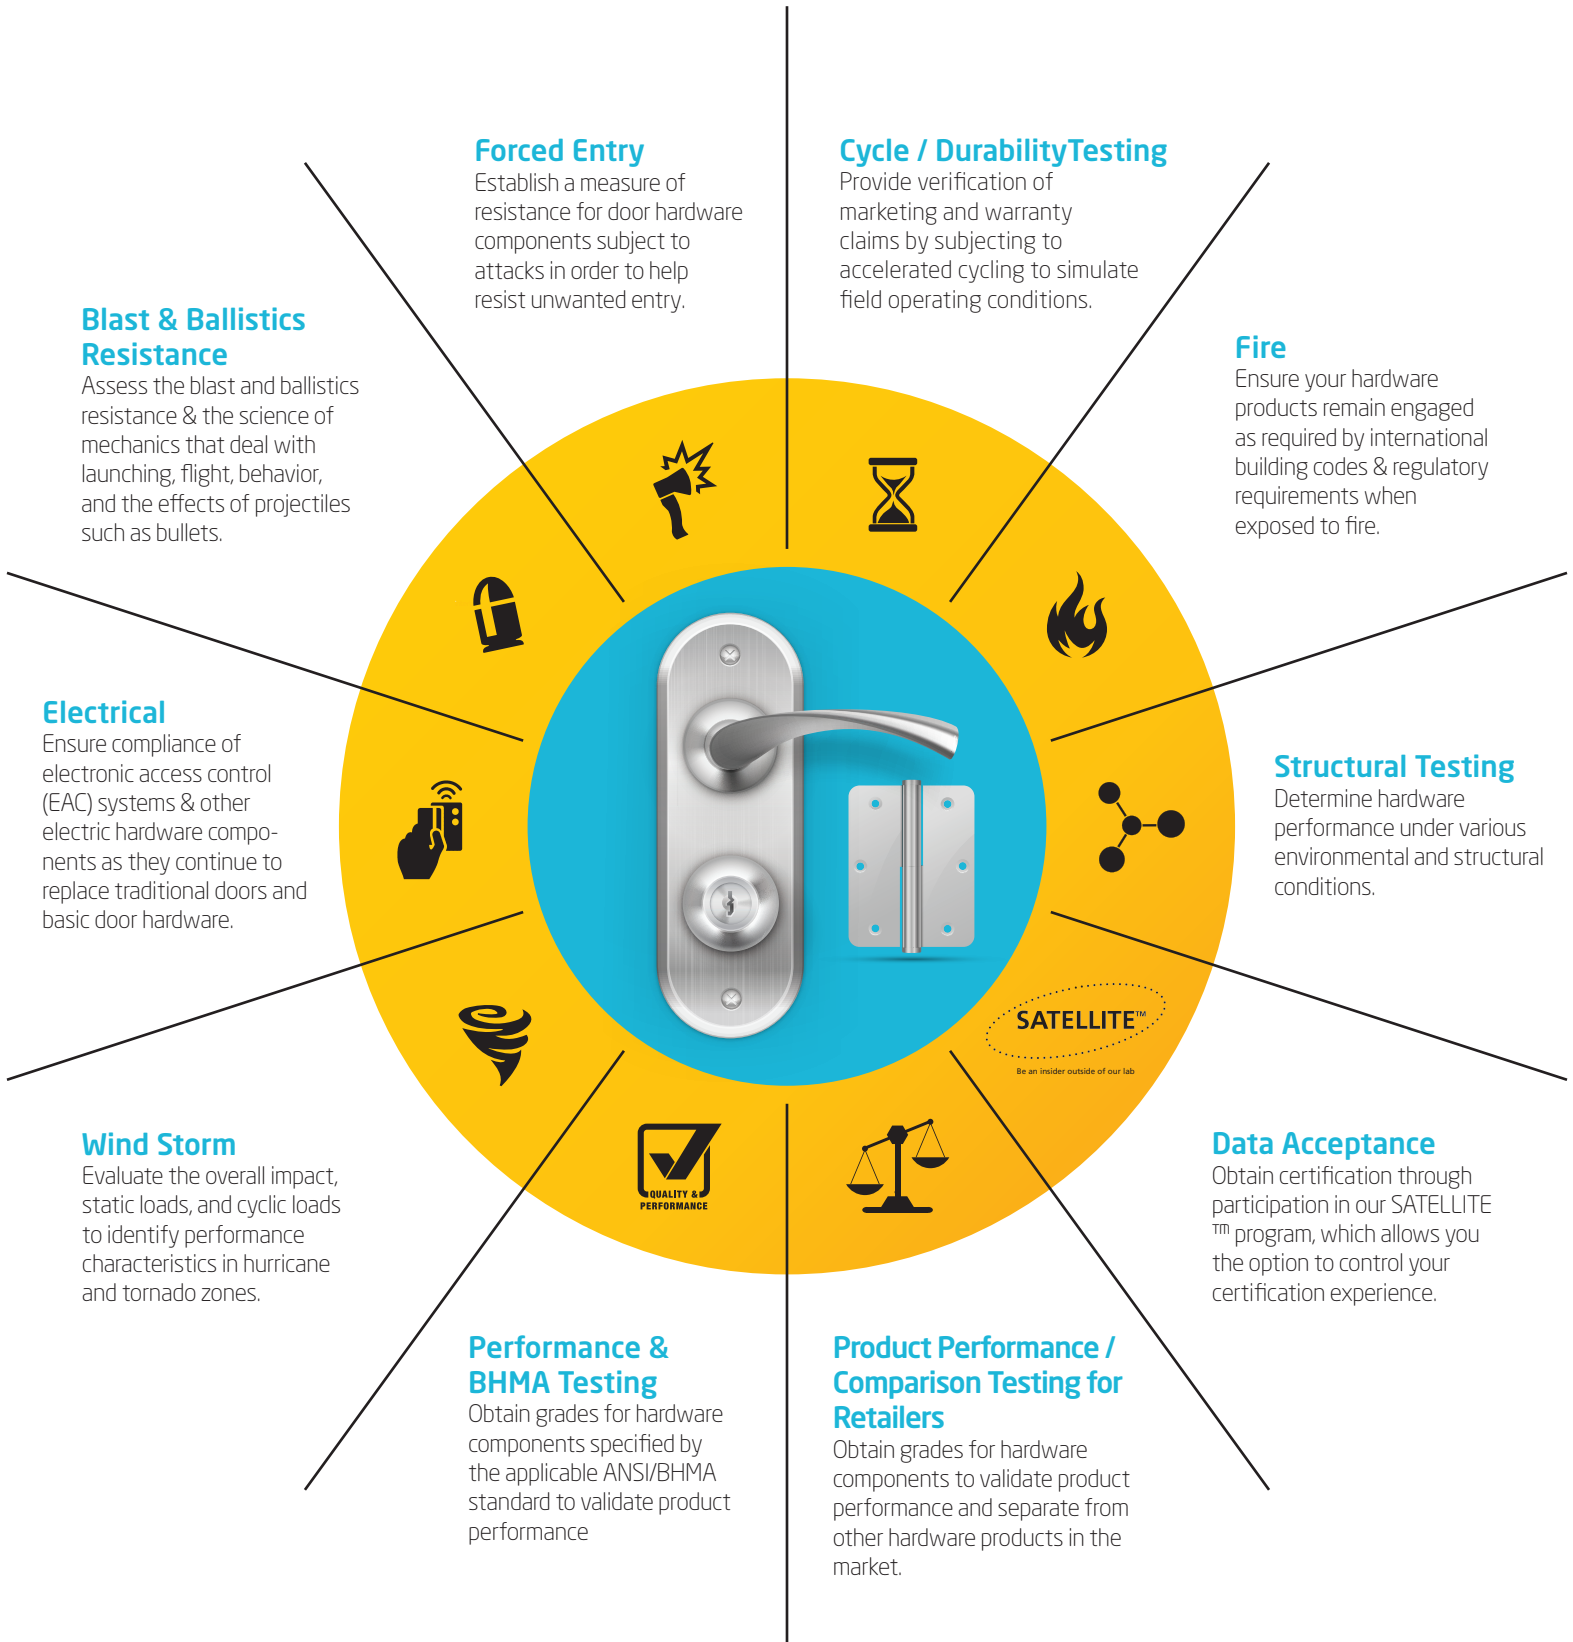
Forced Entry
Establish a measure of resistance for door hardware components subject to attacks in order to help resist unwanted entry.

Cycle / DurabilityTesting
Provide verification of marketing and warranty claims by subjecting to accelerated cycling to simulate field operating conditions.

Blast & Ballistics Resistance
Assess the blast and ballistics resistance & the science of mechanics that deal with launching, flight, behavior, and the effects of projectiles such as bullets.

Fire
Ensure your hardware products remain engaged as required by international building codes & regulatory requirements when exposed to fire.

Electrical
Ensure compliance of electronic access control (EAC) systems & other electric hardware components as they continue to replace traditional doors and basic door hardware.

Structural Testing
Determine hardware performance under various environmental and structural conditions.

SATELLITE™
Be an insider outside of our lab

QUALITY & PERFORMANCE

Wind Storm
Evaluate the overall impact, static loads, and cyclic loads to identify performance characteristics in hurricane and tornado zones.

Data Acceptance
Obtain certification through participation in our SATELLITE ™ program, which allows you the option to control your certification experience.

Performance & BHMA Testing
Obtain grades for hardware components specified by the applicable ANSI/BHMA standard to validate product performance

Product Performance / Comparison Testing for Retailers
Obtain grades for hardware components to validate product performance and separate from other hardware products in the market.